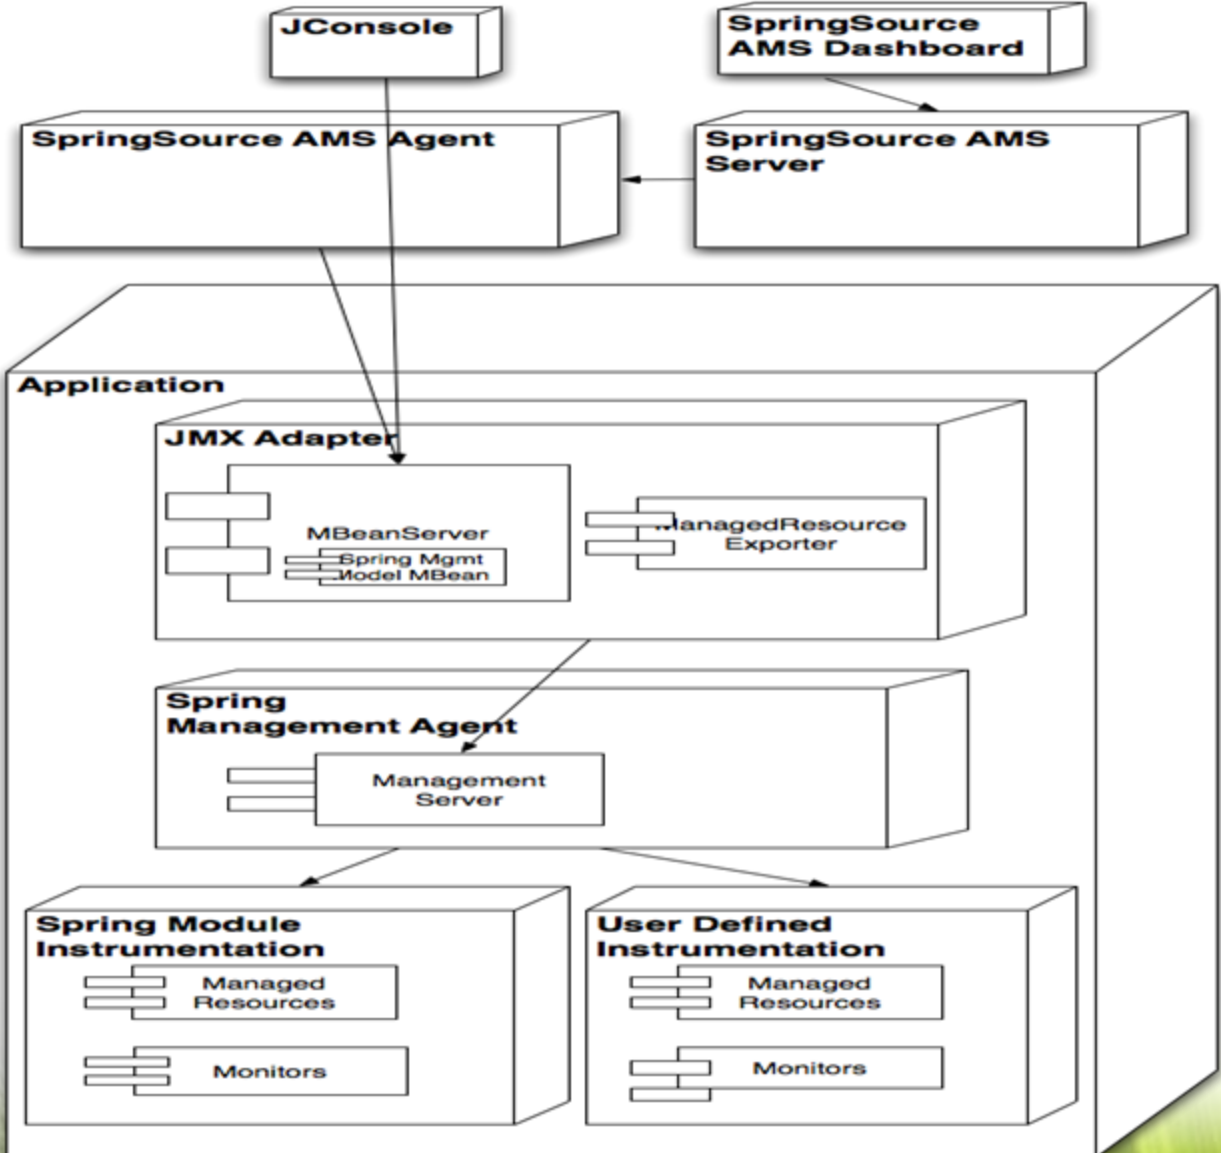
JConsole

SpringSource AMS Dashboard

SpringSource AMS Agent

SpringSource AMS Server

Application

JMX Adapter

MBeanServer

Spring Mgmt Model MBean

ManagedResource Exporter

Spring Management Agent

Management Server

Spring Module Instrumentation

Managed Resources

Monitors

User Defined Instrumentation

Managed Resources

Monitors